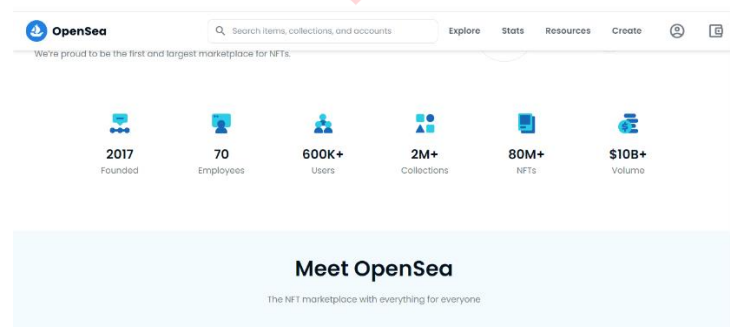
OpenSea

Search items, collections, and accounts

Explore Stats Resources Create

We're proud to be the first and largest marketplace for NFTs.

2017
Founded

70
Employees

600K+
Users

2M+
Collections

80M+
NFTs

$10B+
Volume

Meet OpenSea

The NFT marketplace with everything for everyone